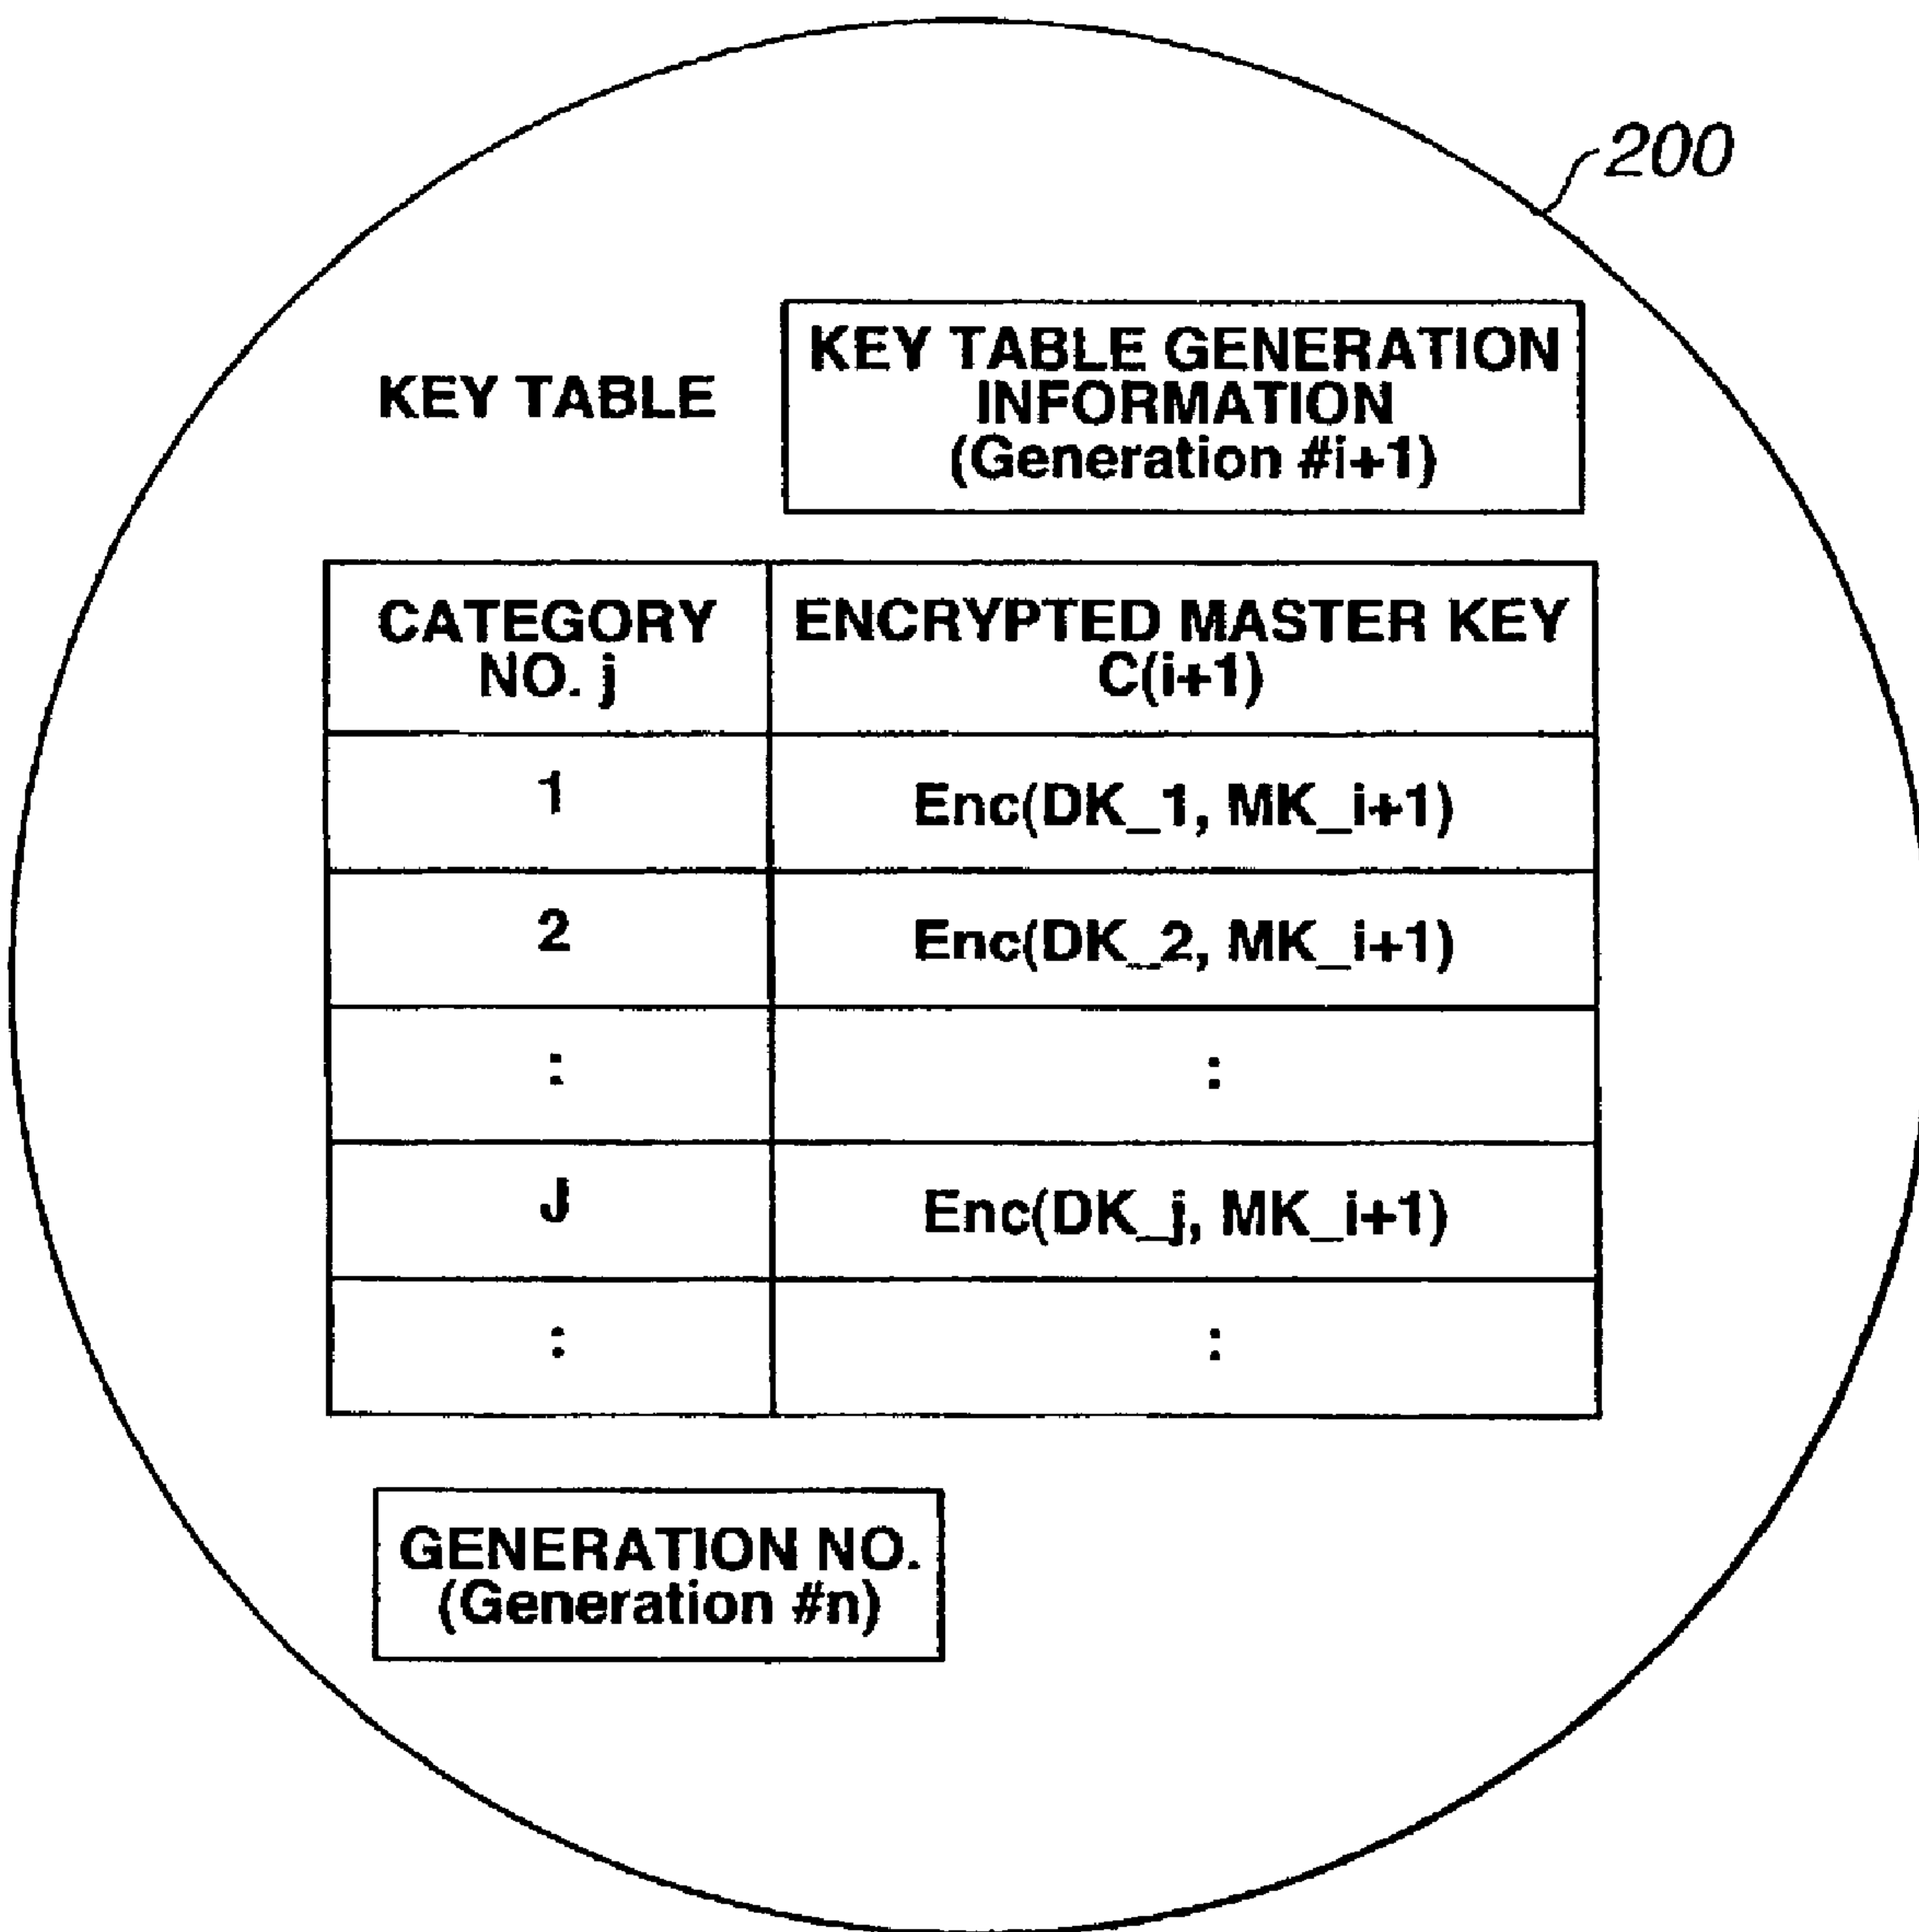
200

KEY TABLE

KEY TABLE GENERATION INFORMATION (Generation #i+1)

| CATEGORY NO. j | ENCRYPTED MASTER KEY C(i+1) |
|---|---|
| 1 | Enc(DK_1, MK_i+1) |
| 2 | Enc(DK_2, MK_i+1) |
| : | : |
| J | Enc(DK_j, MK_i+1) |
| : | : |

GENERATION NO. (Generation #n)